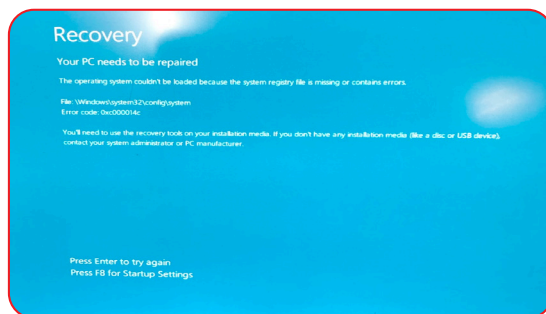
Recovery

Your PC needs to be repaired

The operating system couldn't be loaded because the system registry file is missing or contains errors.

File: \Windows\system32\config\system
Error code: 0xc000014c

You'll need to use the recovery tools on your installation media. If you don't have any installation media (like a disc or USB device), contact your system administrator or PC manufacturer.

Press Enter to try again
Press F8 for Startup Settings